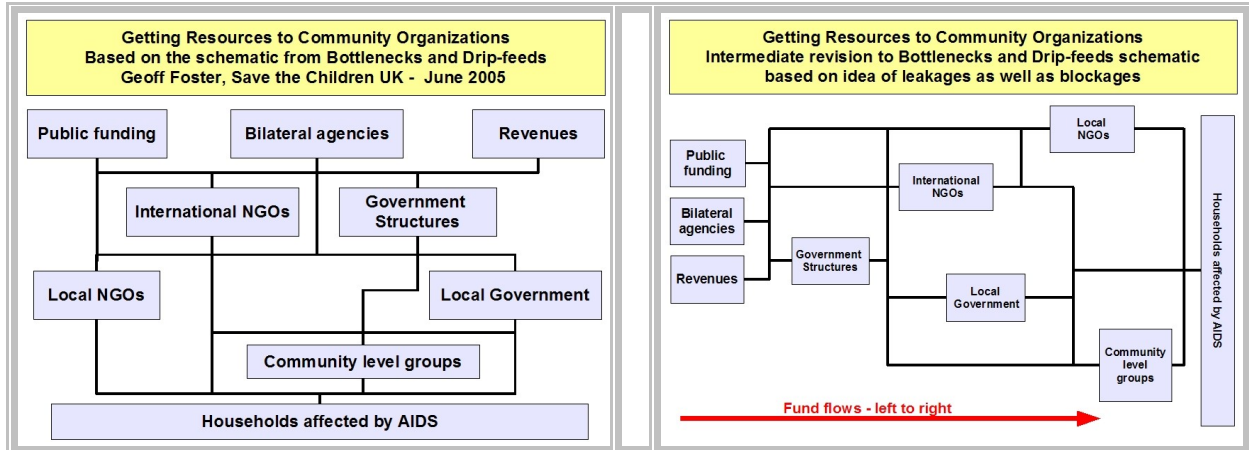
Getting Resources to Community Organizations
Based on the schematic from Bottlenecks and Drip-feeds
Geoff Foster, Save the Children UK - June 2005

Public funding

Bilateral agencies

Revenues

International NGOs

Government Structures

Local NGOs

Local Government

Community level groups

Households affected by AIDS

Getting Resources to Community Organizations
Intermediate revision to Bottlenecks and Drip-feeds schematic
based on idea of leakages as well as blockages

Public funding

Bilateral agencies

Revenues

Government Structures

International NGOs

Local NGOs

Local Government

Community level groups

Households affected by AIDS

Fund flows - left to right